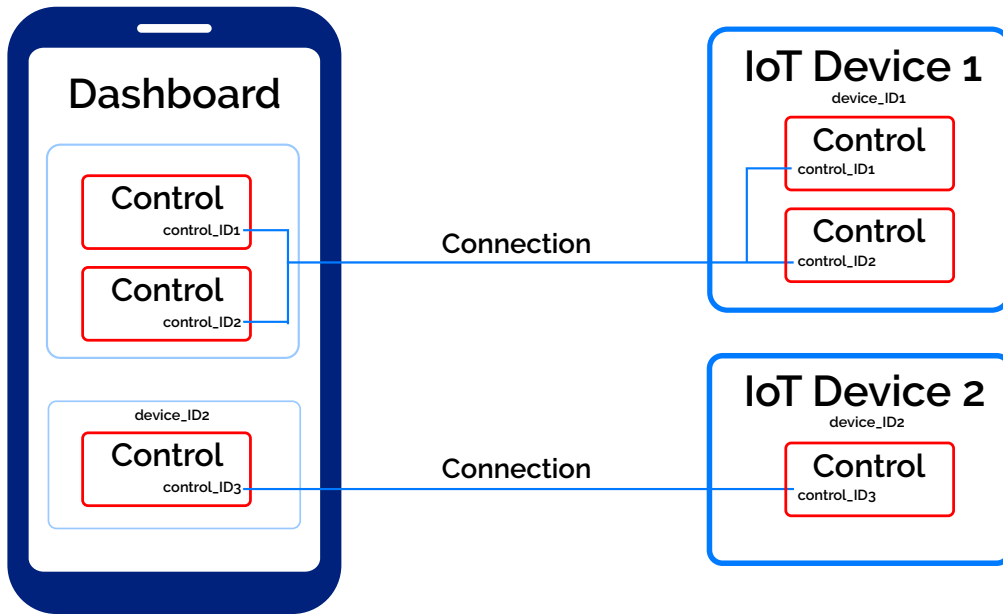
Dashboard

Control
control_ID1

Control
control_ID2

device_ID2

Control
control_ID3

Connection

Connection

IoT Device 1
device_ID1

Control
control_ID1

Control
control_ID2

IoT Device 2
device_ID2

Control
control_ID3